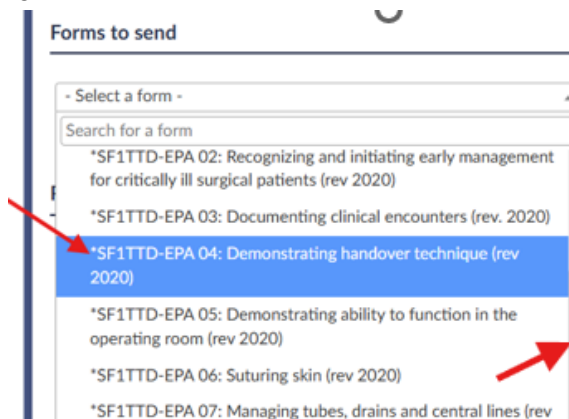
Forms to send

- Select a form -

Search for a form

*SF1TTD-EPA 02: Recognizing and initiating early management for critically ill surgical patients (rev 2020)

*SF1TTD-EPA 03: Documenting clinical encounters (rev. 2020)

*SF1TTD-EPA 04: Demonstrating handover technique (rev 2020)

*SF1TTD-EPA 05: Demonstrating ability to function in the operating room (rev 2020)

*SF1TTD-EPA 06: Suturing skin (rev 2020)

*SF1TTD-EPA 07: Managing tubes, drains and central lines (rev